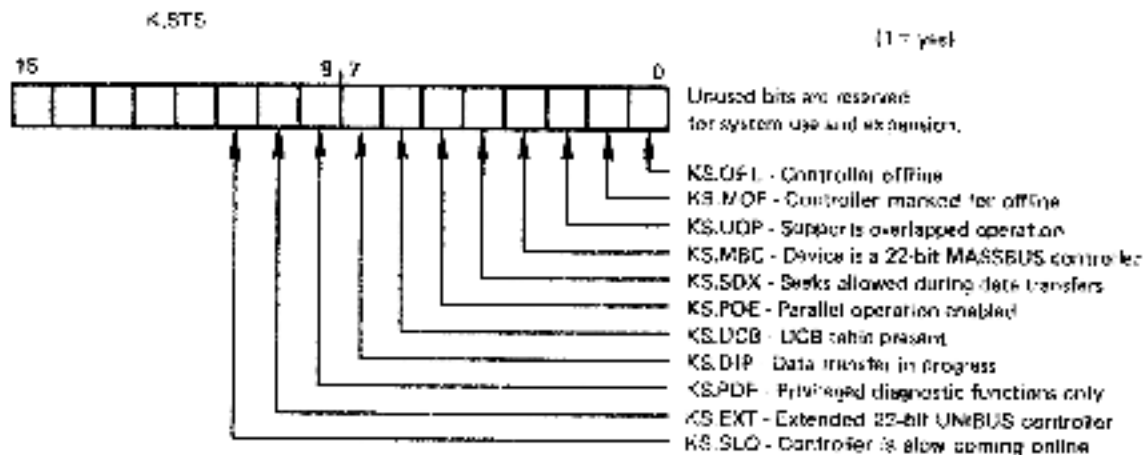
K.STS

(1 = yes)

15

9 7

0

Unused bits are reserved for system use and extension.

KS.OFL - Controller offline
KS.MOF - Controller marked for offline
KS.UOP - Supports overlapped operation
KS.MBC - Device is a 22-bit MASSBUS controller
KS.SDX - Seeks allowed during data transfers
KS.POE - Parallel operation enabled
KS.UCB - UCB table present
KS.DIP - Data transfer in progress
KS.PDF - Privileged diagnostic functions only
KS.EXT - Extended 22-bit UNIBUS controller
KS.SLO - Controller is slow coming online